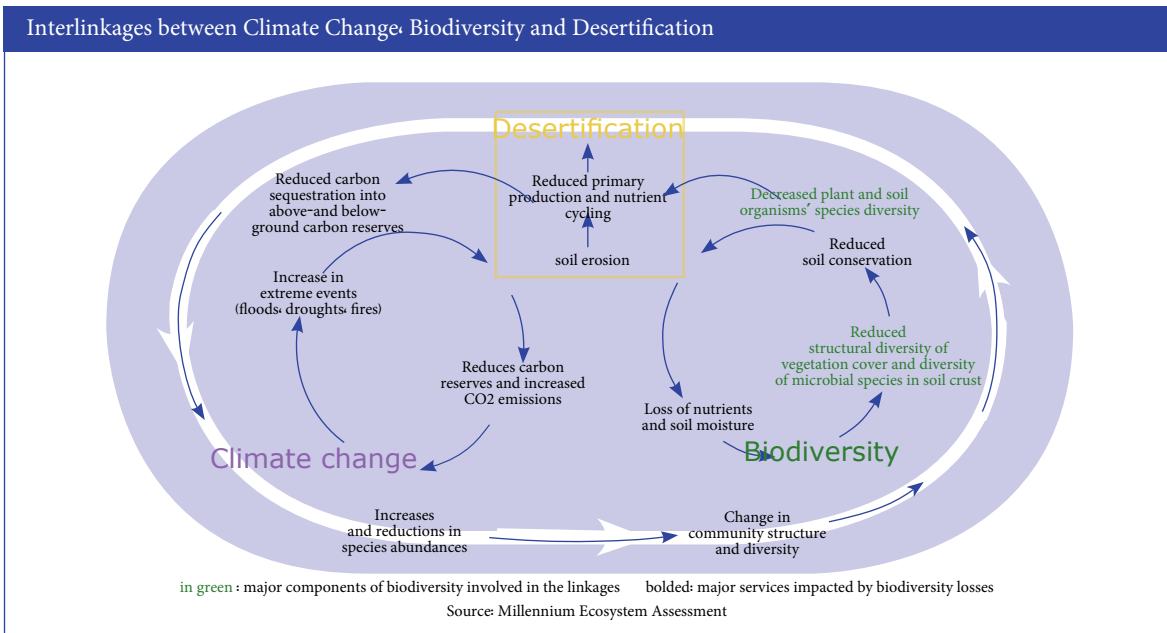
Interlinkages between Climate Change، Biodiversity and Desertification

Desertification

Reduced carbon sequestration into above-and below-ground carbon reserves

Reduced primary production and nutrient cycling

soil erosion

Decreased plant and soil organisms' species diversity

Reduced soil conservation

Increase in extreme events (floods، droughts، fires)

Reduces carbon reserves and increased CO2 emissions

Reduced structural diversity of vegetation cover and diversity of microbial species in soil crust

Loss of nutrients and soil moisture

Climate change

Biodiversity

Increases and reductions in species abundances

Change in community structure and diversity

in green : major components of biodiversity involved in the linkages bolded: major services impacted by biodiversity losses

Source: Millennium Ecosystem Assessment